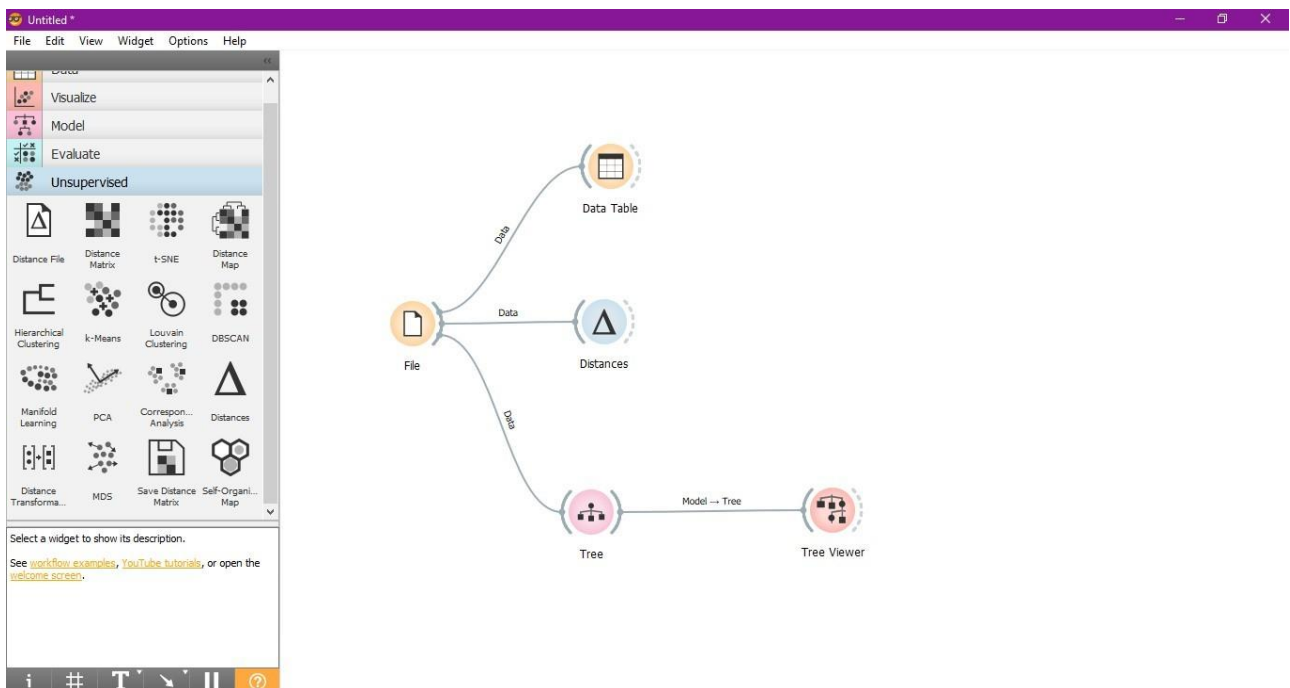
Untitled *
File Edit View Widget Options Help

Data
Visualize
Model
Evaluate
Unsupervised

Distance File
Distance Matrix
t-SNE
Distance Map
Hierarchical Clustering
k-Means
Louvain Clustering
DBSCAN
Manifold Learning
PCA
Correspon... Analysis
Distances
Distance Transforma...
MDS
Save Distance Matrix
Self-Organi... Map

Select a widget to show its description.

See workflow examples, YouTube tutorials, or open the welcome screen.

Data
Data Table
Data
File
Distances
Data
Tree
Model → Tree
Tree Viewer